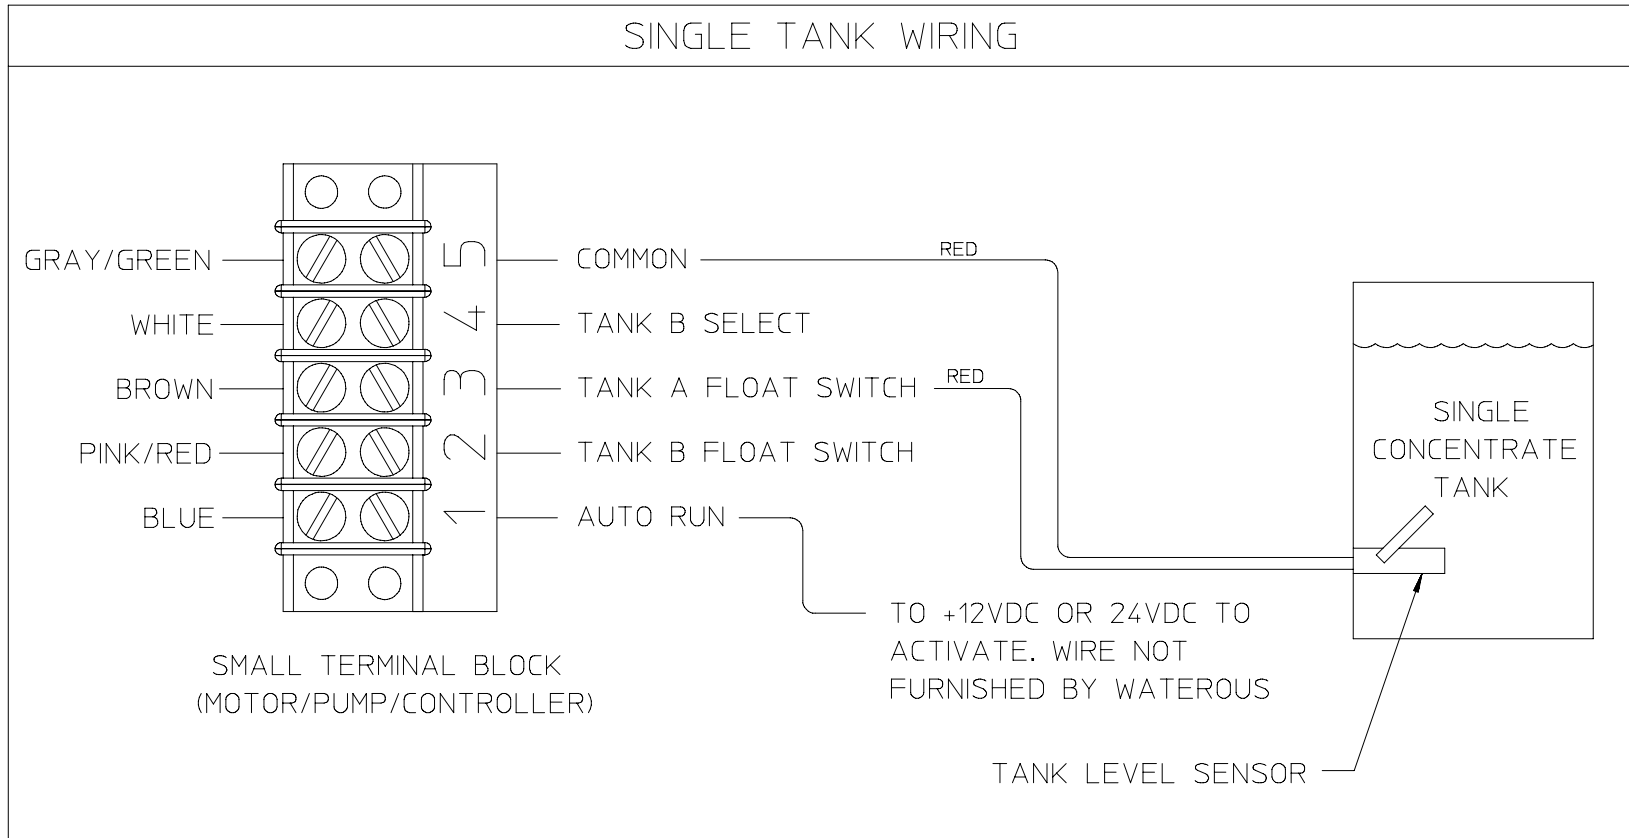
SINGLE TANK WIRING

GRAY/GREEN
WHITE
BROWN
PINK/RED
BLUE

5
4
3
2
1

COMMON
RED
TANK B SELECT
TANK A FLOAT SWITCH
RED
TANK B FLOAT SWITCH
AUTO RUN

SINGLE CONCENTRATE TANK

TO +12VDC OR 24VDC TO ACTIVATE. WIRE NOT FURNISHED BY WATEROUS

SMALL TERMINAL BLOCK (MOTOR/PUMP/CONTROLLER)

TANK LEVEL SENSOR